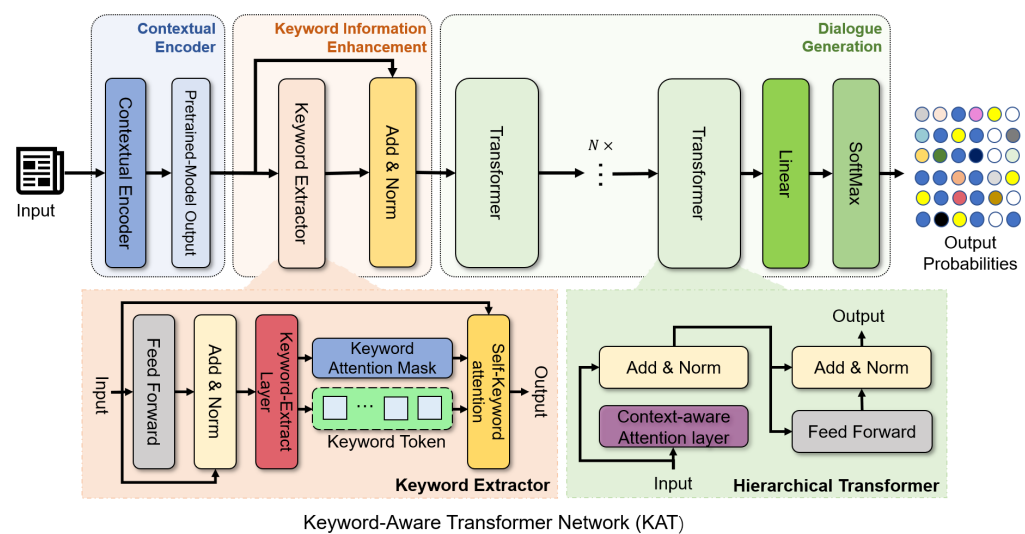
Contextual Encoder

Keyword Information Enhancement

Dialogue Generation

Input

Contextual Encoder

Pretrained-Model Output

Keyword Extractor

Add & Norm

Transformer

$N \times$

Transformer

Linear

SoftMax

Output Probabilities

Input

Feed Forward

Add & Norm

Keyword-Extract Layer

Keyword Attention Mask

Keyword Token

Self-Keyword attention

Output

Keyword Extractor

Add & Norm

Context-aware Attention layer

Input

Output

Add & Norm

Feed Forward

Hierarchical Transformer

Keyword-Aware Transformer Network (KAT)